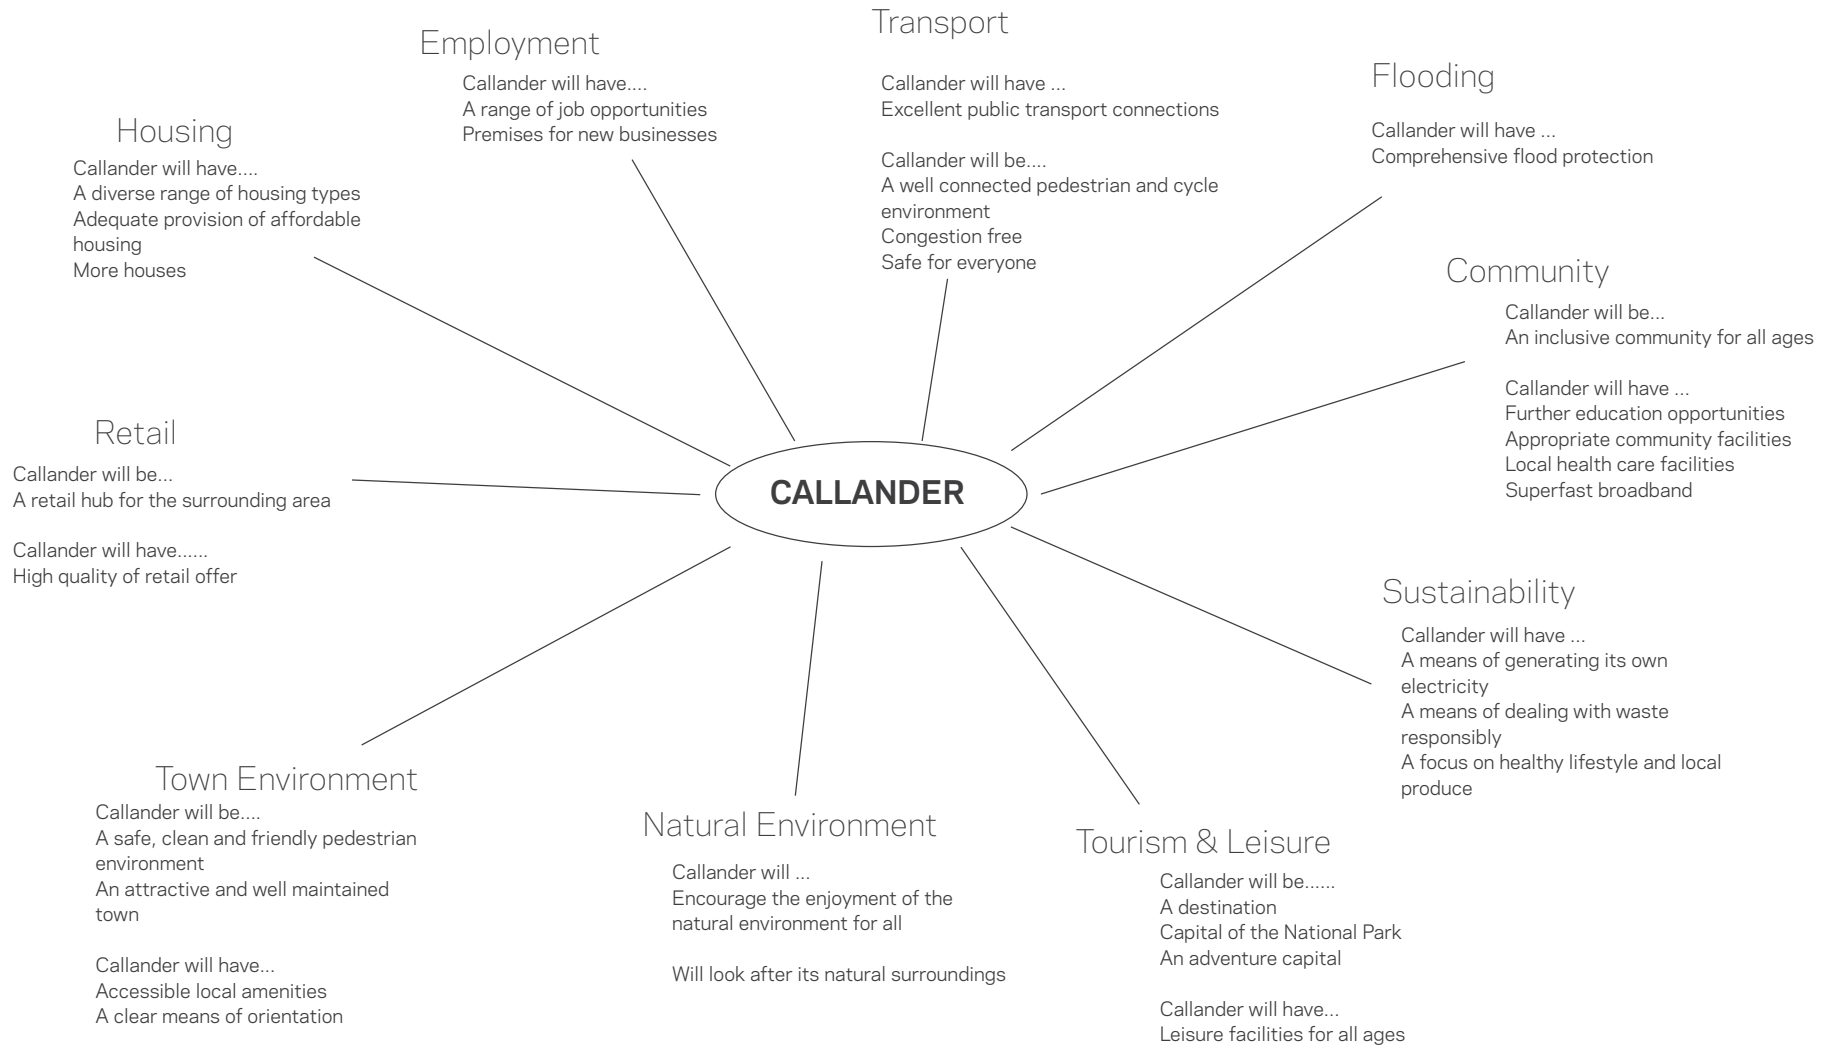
Transport

Callander will have ...
Excellent public transport connections

Callander will be....
A well connected pedestrian and cycle environment
Congestion free
Safe for everyone

Employment

Callander will have....
A range of job opportunities
Premises for new businesses

Housing

Callander will have....
A diverse range of housing types
Adequate provision of affordable housing
More houses

Flooding

Callander will have ...
Comprehensive flood protection

Community

Callander will be...
An inclusive community for all ages

Callander will have ...
Further education opportunities
Appropriate community facilities
Local health care facilities
Superfast broadband

Retail

Callander will be...
A retail hub for the surrounding area

Callander will have......
High quality of retail offer

CALLANDER

Sustainability

Callander will have ...
A means of generating its own electricity
A means of dealing with waste responsibly
A focus on healthy lifestyle and local produce

Town Environment

Callander will be....
A safe, clean and friendly pedestrian environment
An attractive and well maintained town

Callander will have...
Accessible local amenities
A clear means of orientation

Natural Environment

Callander will ...
Encourage the enjoyment of the natural environment for all

Will look after its natural surroundings

Tourism & Leisure

Callander will be......
A destination
Capital of the National Park
An adventure capital

Callander will have...
Leisure facilities for all ages